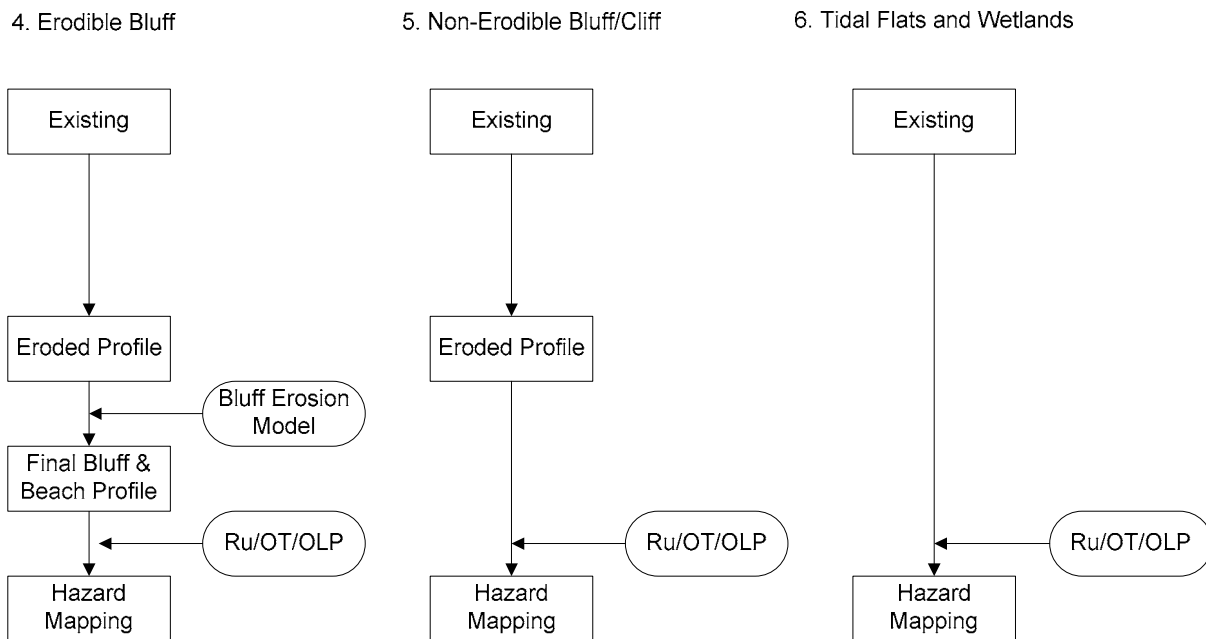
4. Erodible Bluff

Existing

Eroded Profile

Bluff Erosion Model

Final Bluff & Beach Profile

Ru/OT/OLP

Hazard Mapping

5. Non-Erodible Bluff/Cliff

Existing

Eroded Profile

Ru/OT/OLP

Hazard Mapping

6. Tidal Flats and Wetlands

Existing

Ru/OT/OLP

Hazard Mapping